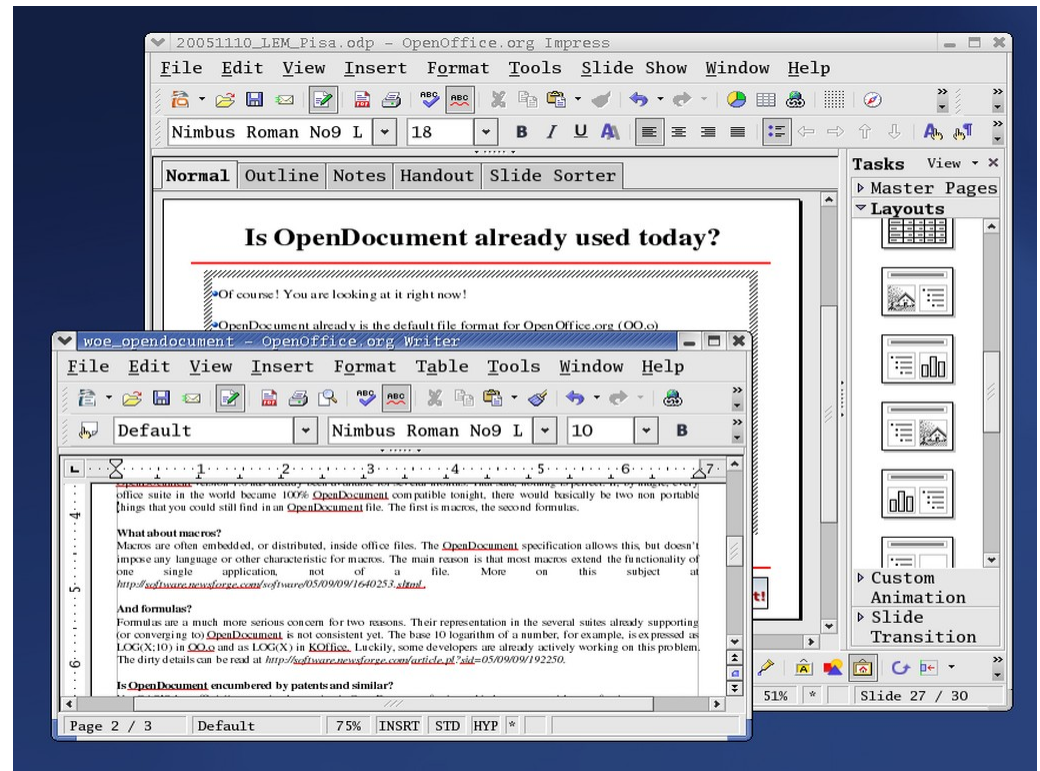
20051110_LEM_Pisa.odp - OpenOffice.org Impress

File Edit View Insert Format Tools Slide Show Window Help

Nimbus Roman No9 L 18 B I U

Normal Outline Notes Handout Slide Sorter

Tasks View

Master Pages

Layouts

Custom Animation

Slide Transition

Is OpenDocument already used today?

Of course! You are looking at it right now!

OpenDocument already is the default file format for OpenOffice.org (OO.o)

t!

51% * Slide 27 / 30

woe_opendocument - OpenOffice.org Writer

File Edit View Insert Format Table Tools Window Help

Default Nimbus Roman No9 L 10 B

1 2 3 4 5 6 7

office suite in the world became 100% OpenDocument compatible tonight, there would basically be two non portable things that you could still find in an OpenDocument file. The first is macros, the second formulas.

What about macros?
Macros are often embedded, or distributed, inside office files. The OpenDocument specification allows this, but doesn't impose any language or other characteristic for macros. The main reason is that most macros extend the functionality of one single application, not of a file. More on this subject at http://software.newsforge.com/software/05/09/09/1640253.shtml.

And formulas?
Formulas are a much more serious concern for two reasons. Their representation in the several suites already supporting (or converging to) OpenDocument is not consistent yet. The base 10 logarithm of a number, for example, is expressed as LOG(X;10) in OO.o and as LOG(X) in KOffice. Luckily, some developers are already actively working on this problem. The dirty details can be read at http://software.newsforge.com/article.pl?sid=05/09/09/192250.

Is OpenDocument encumbered by patents and similar?

Page 2 / 3 Default 75% INSRT STD HYP *